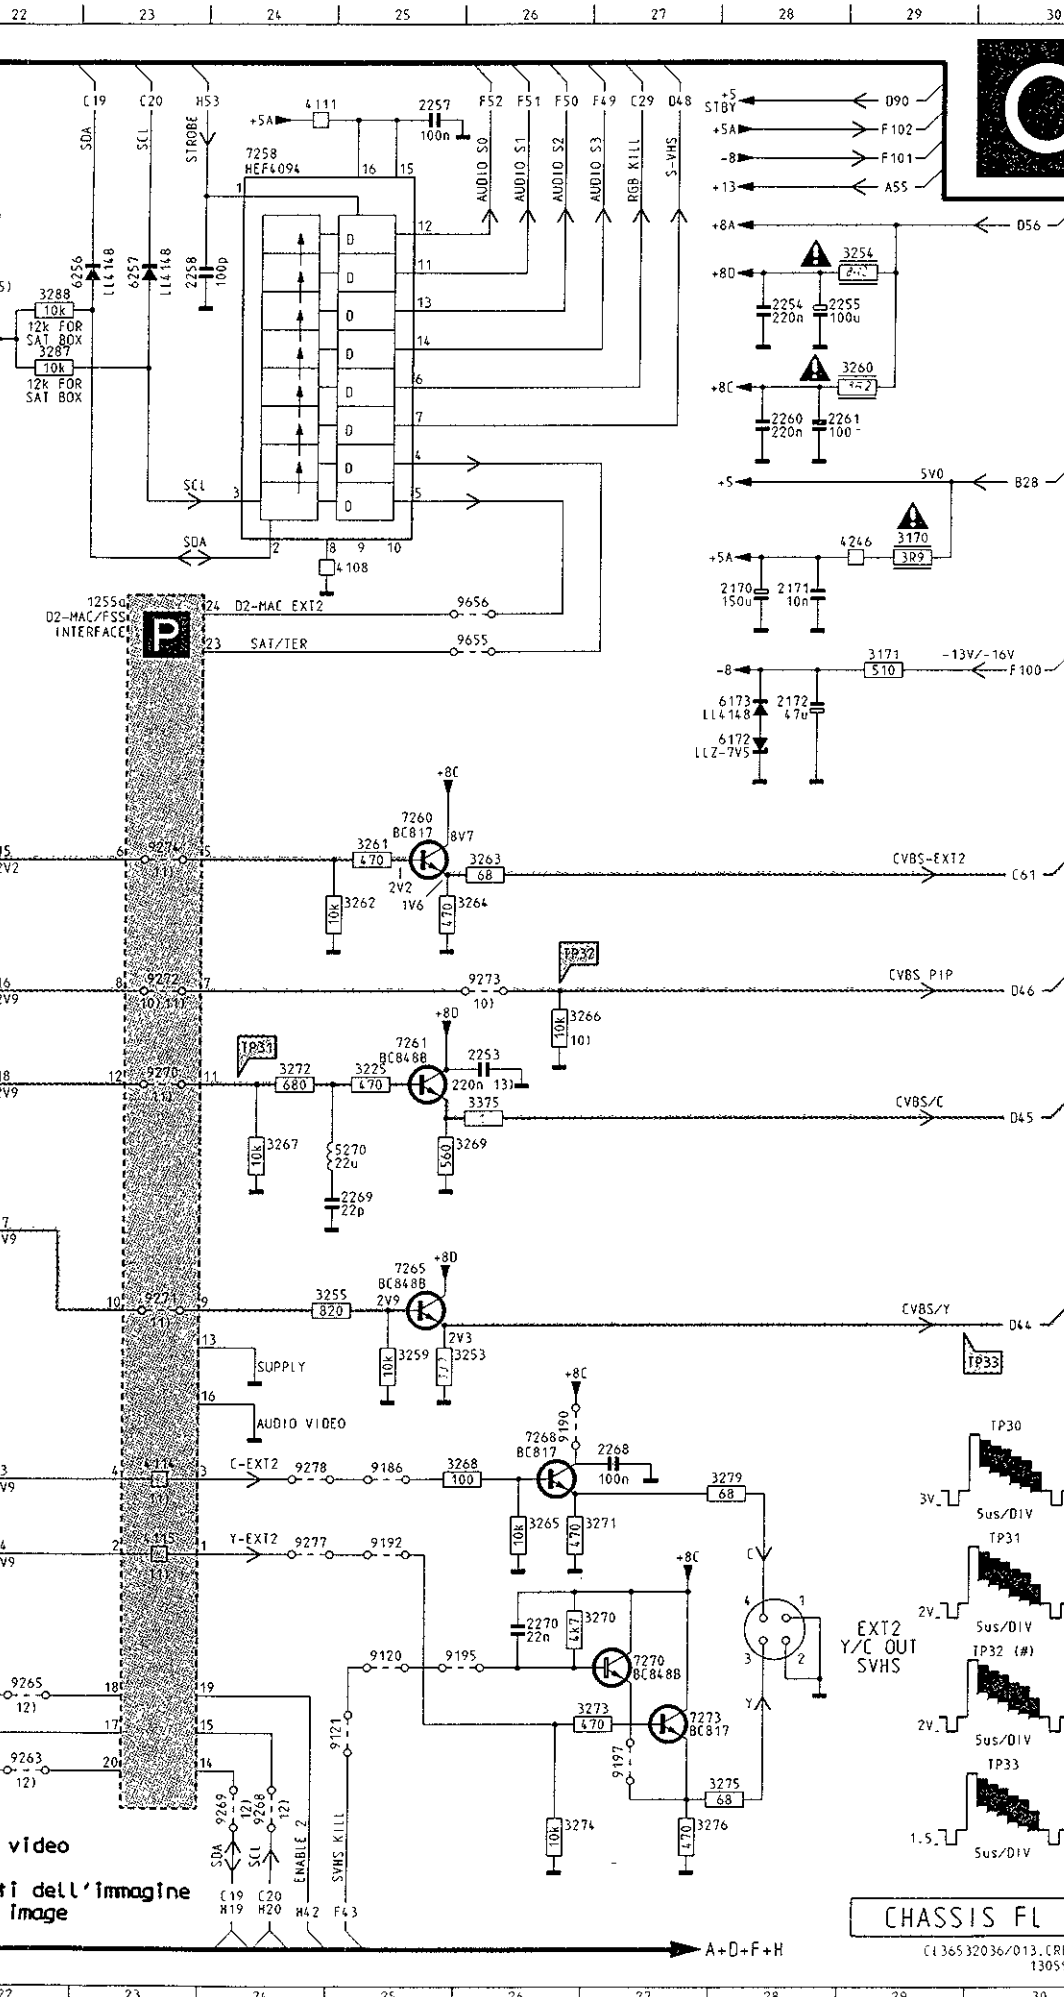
22 23 24 25 26 27 28 29 30

C19 C20 H53 F52 F51 F50 F49 C29 D48
SDA SCL STROBE AUDIO S0 AUDIO S1 AUDIO S2 AUDIO S3 RGB KILL S-VHS
+5A 4111 2257 100n
7258 HEF4094
16 15 1
12 11 13 14 6 7 4 5
D D D D D D D D
6256 LL4148 6257 LL4148 2258 100p
3288 10k 12k FOR SAT BOX
3287 10k 12k FOR SAT BOX
SCL 3
SDA 2 8 9 10
4108
1255a D2-MAC/FSS INTERFACE
P
24 D2-MAC EXT2 9656
23 SAT/TER 9655

+5 STBY D90
+5A F102
-8 F101
+13 A55
+8A D56
+8D 3254 2254 220n 2255 100u
+8C 3260 2260 220n 2261 100
+5 5V0 B28
+5A 4246 3170 3R9
2170 150u 2171 10n
-8 3171 510 -13V/-16V F100
6173 LL4148 2172 47u
6172 LLZ-7V5

+8C
7260 BC817 8V7
6 9274 5 3261 470 3263 68 CVBS-EXT2 C61
11) 2V2 1V6
3262 10k 3264 470
8 9272 7 9273 10) TP32 CVBS PIP D46
10) 11)
3266 10k 10)
+8D
7261 BC848B 2253
TP31
12 9270 11 3272 680 3225 470 220n 13)
11) 3375 CVBS/C D45
3267 10k 5270 22u 3269 560
2269 22p
+8D 7265 BC848B
10 9271 9 3255 820 2V9 CVBS/Y D44
11) 2V3
3259 10k 3253
TP33
13 SUPPLY
16 AUDIO VIDEO
+8C 9190 7268 BC817 2268 100n
4 4114 3 C-EXT2 9278 9186 3268 100 3279 68
11) 3265 10k 3271 470
2 5115 1 Y-EXT2 9277 9192
11) +8C
2270 22n 3270 4k7
9120 9195 7270 BC848B
18 19
3273 470 7273 BC817
17 15 9121 9197
20 14
9265 12)
9263 12)
9269 12) 9268 12)
3274 10k 3275 68 3276 470
SDA SCL ENABLE 2 SVHS KILL
C19 H19 C20 H20 H42 F43
A+D+F+H
C 4 1 3 2 Y
EXT2 Y/C OUT SVHS

TP30 3V 5us/DIV
TP31 2V 5us/DIV
TP32 (#) 2V 5us/DIV
TP33 1.5 5us/DIV

video
ti dell'immagine
image

CHASSIS FL
CL36532036/013.CR
1305

22 23 24 25 26 27 28 29 30